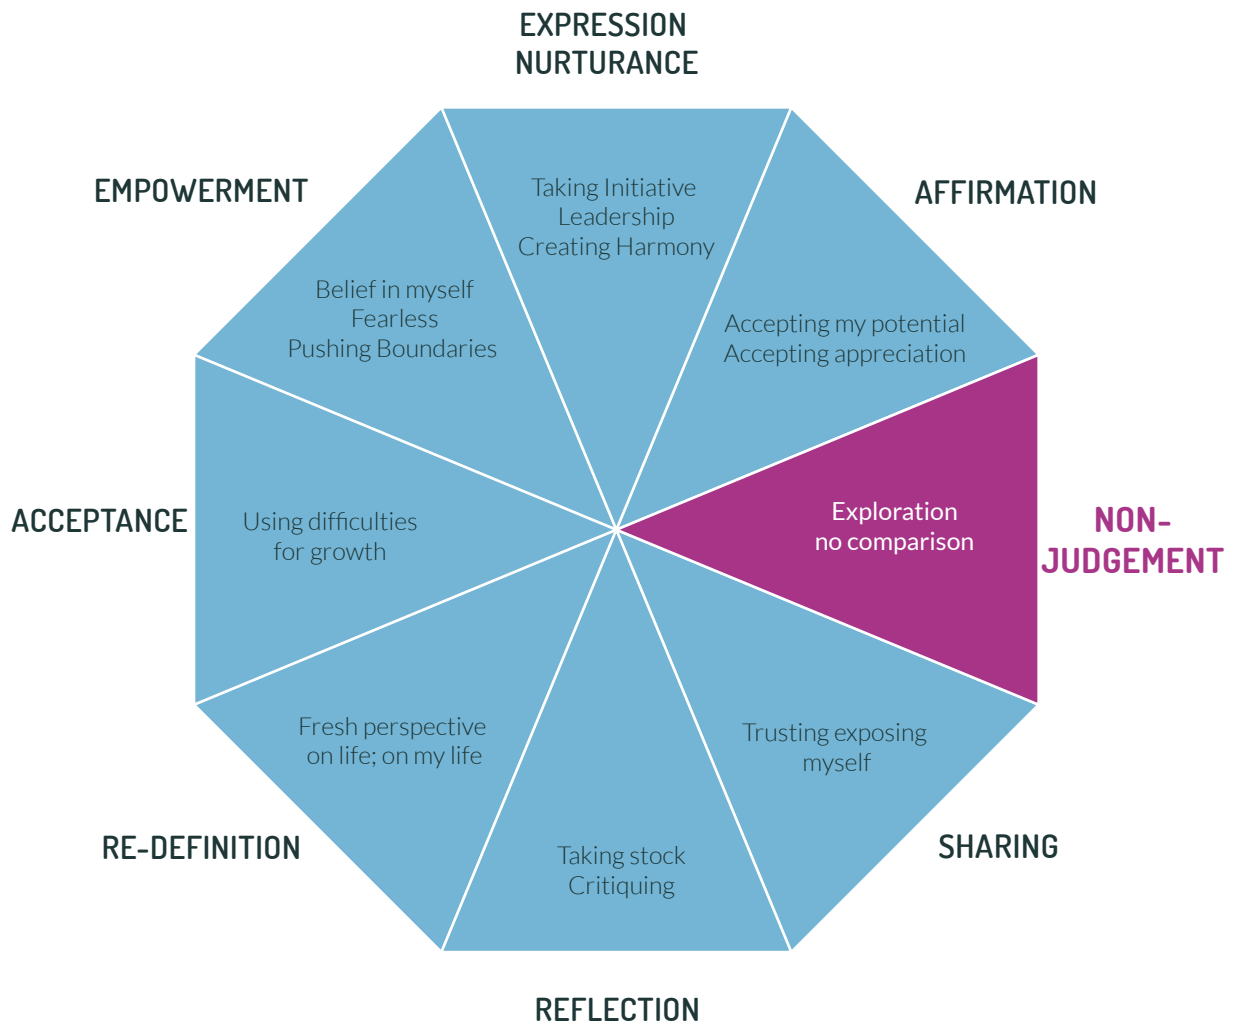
EXPRESSION
NURTURANCE

Taking Initiative
Leadership
Creating Harmony

EMPOWERMENT

Belief in myself
Fearless
Pushing Boundaries

AFFIRMATION

Accepting my potential
Accepting appreciation

ACCEPTANCE

Using difficulties
for growth

Exploration
no comparison

NON-
JUDGEMENT

Fresh perspective
on life; on my life

Trusting exposing
myself

RE-DEFINITION

Taking stock
Critiquing

SHARING

REFLECTION